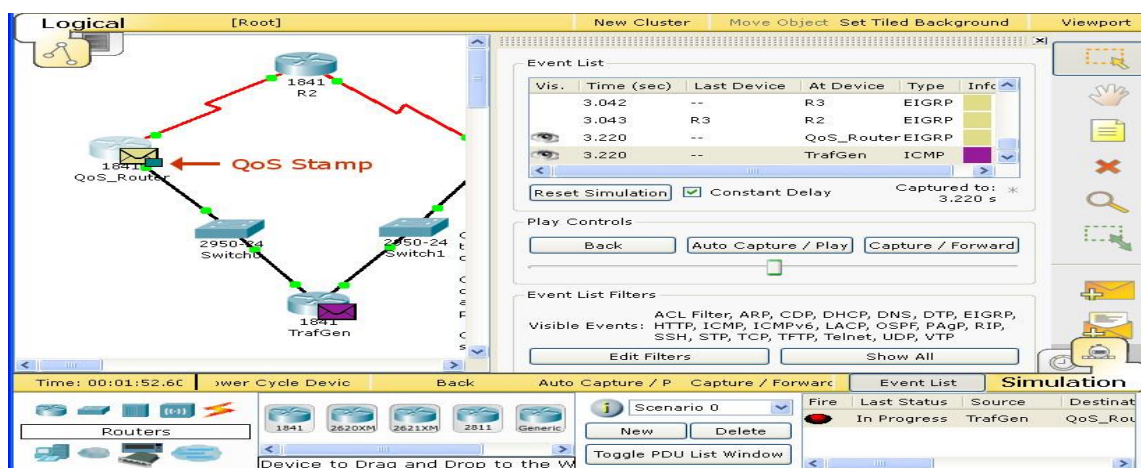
Logical [Root] New Cluster Move Object Set Tiled Background Viewport

1841
R2

1841
QoS_Router

QoS Stamp

2950-24
Switch0

2950-24
Switch1

1841
TrafGen

Event List

| Vis. | Time (sec) | Last Device | At Device | Type | Info |
|---|---|---|---|---|---|
| | 3.042 | -- | R3 | EIGRP | |
| | 3.043 | R3 | R2 | EIGRP | |
| | 3.220 | -- | QoS_Router | EIGRP | |
| | 3.220 | -- | TrafGen | ICMP | |

Reset Simulation Constant Delay Captured to: 3.220 s

Play Controls

Back Auto Capture / Play Capture / Forward

Event List Filters

Visible Events: ACL Filter, ARP, CDP, DHCP, DNS, DTP, EIGRP, HTTP, ICMP, ICMPv6, LACP, OSPF, PAgP, RIP, SSH, STP, TCP, TFTP, Telnet, UDP, VTP

Edit Filters Show All

Time: 00:01:52.6C ›wer Cycle Devic Back Auto Capture / P Capture / Forwarc Event List Simulation

Routers

1841 2620XM 2621XM 2811 Generic

Device to Drag and Drop to the W

Scenario 0

New Delete

Toggle PDU List Window

| Fire | Last Status | Source | Destinat |
|---|---|---|---|
| | In Progress | TrafGen | QoS_Rou |